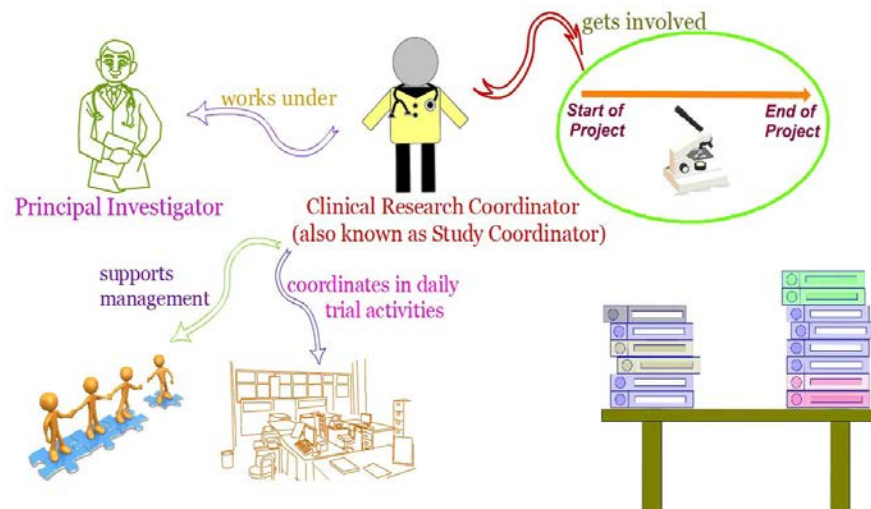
gets involved

Start of Project

End of Project

works under

Principal Investigator

Clinical Research Coordinator (also known as Study Coordinator)

supports management

coordinates in daily trial activities